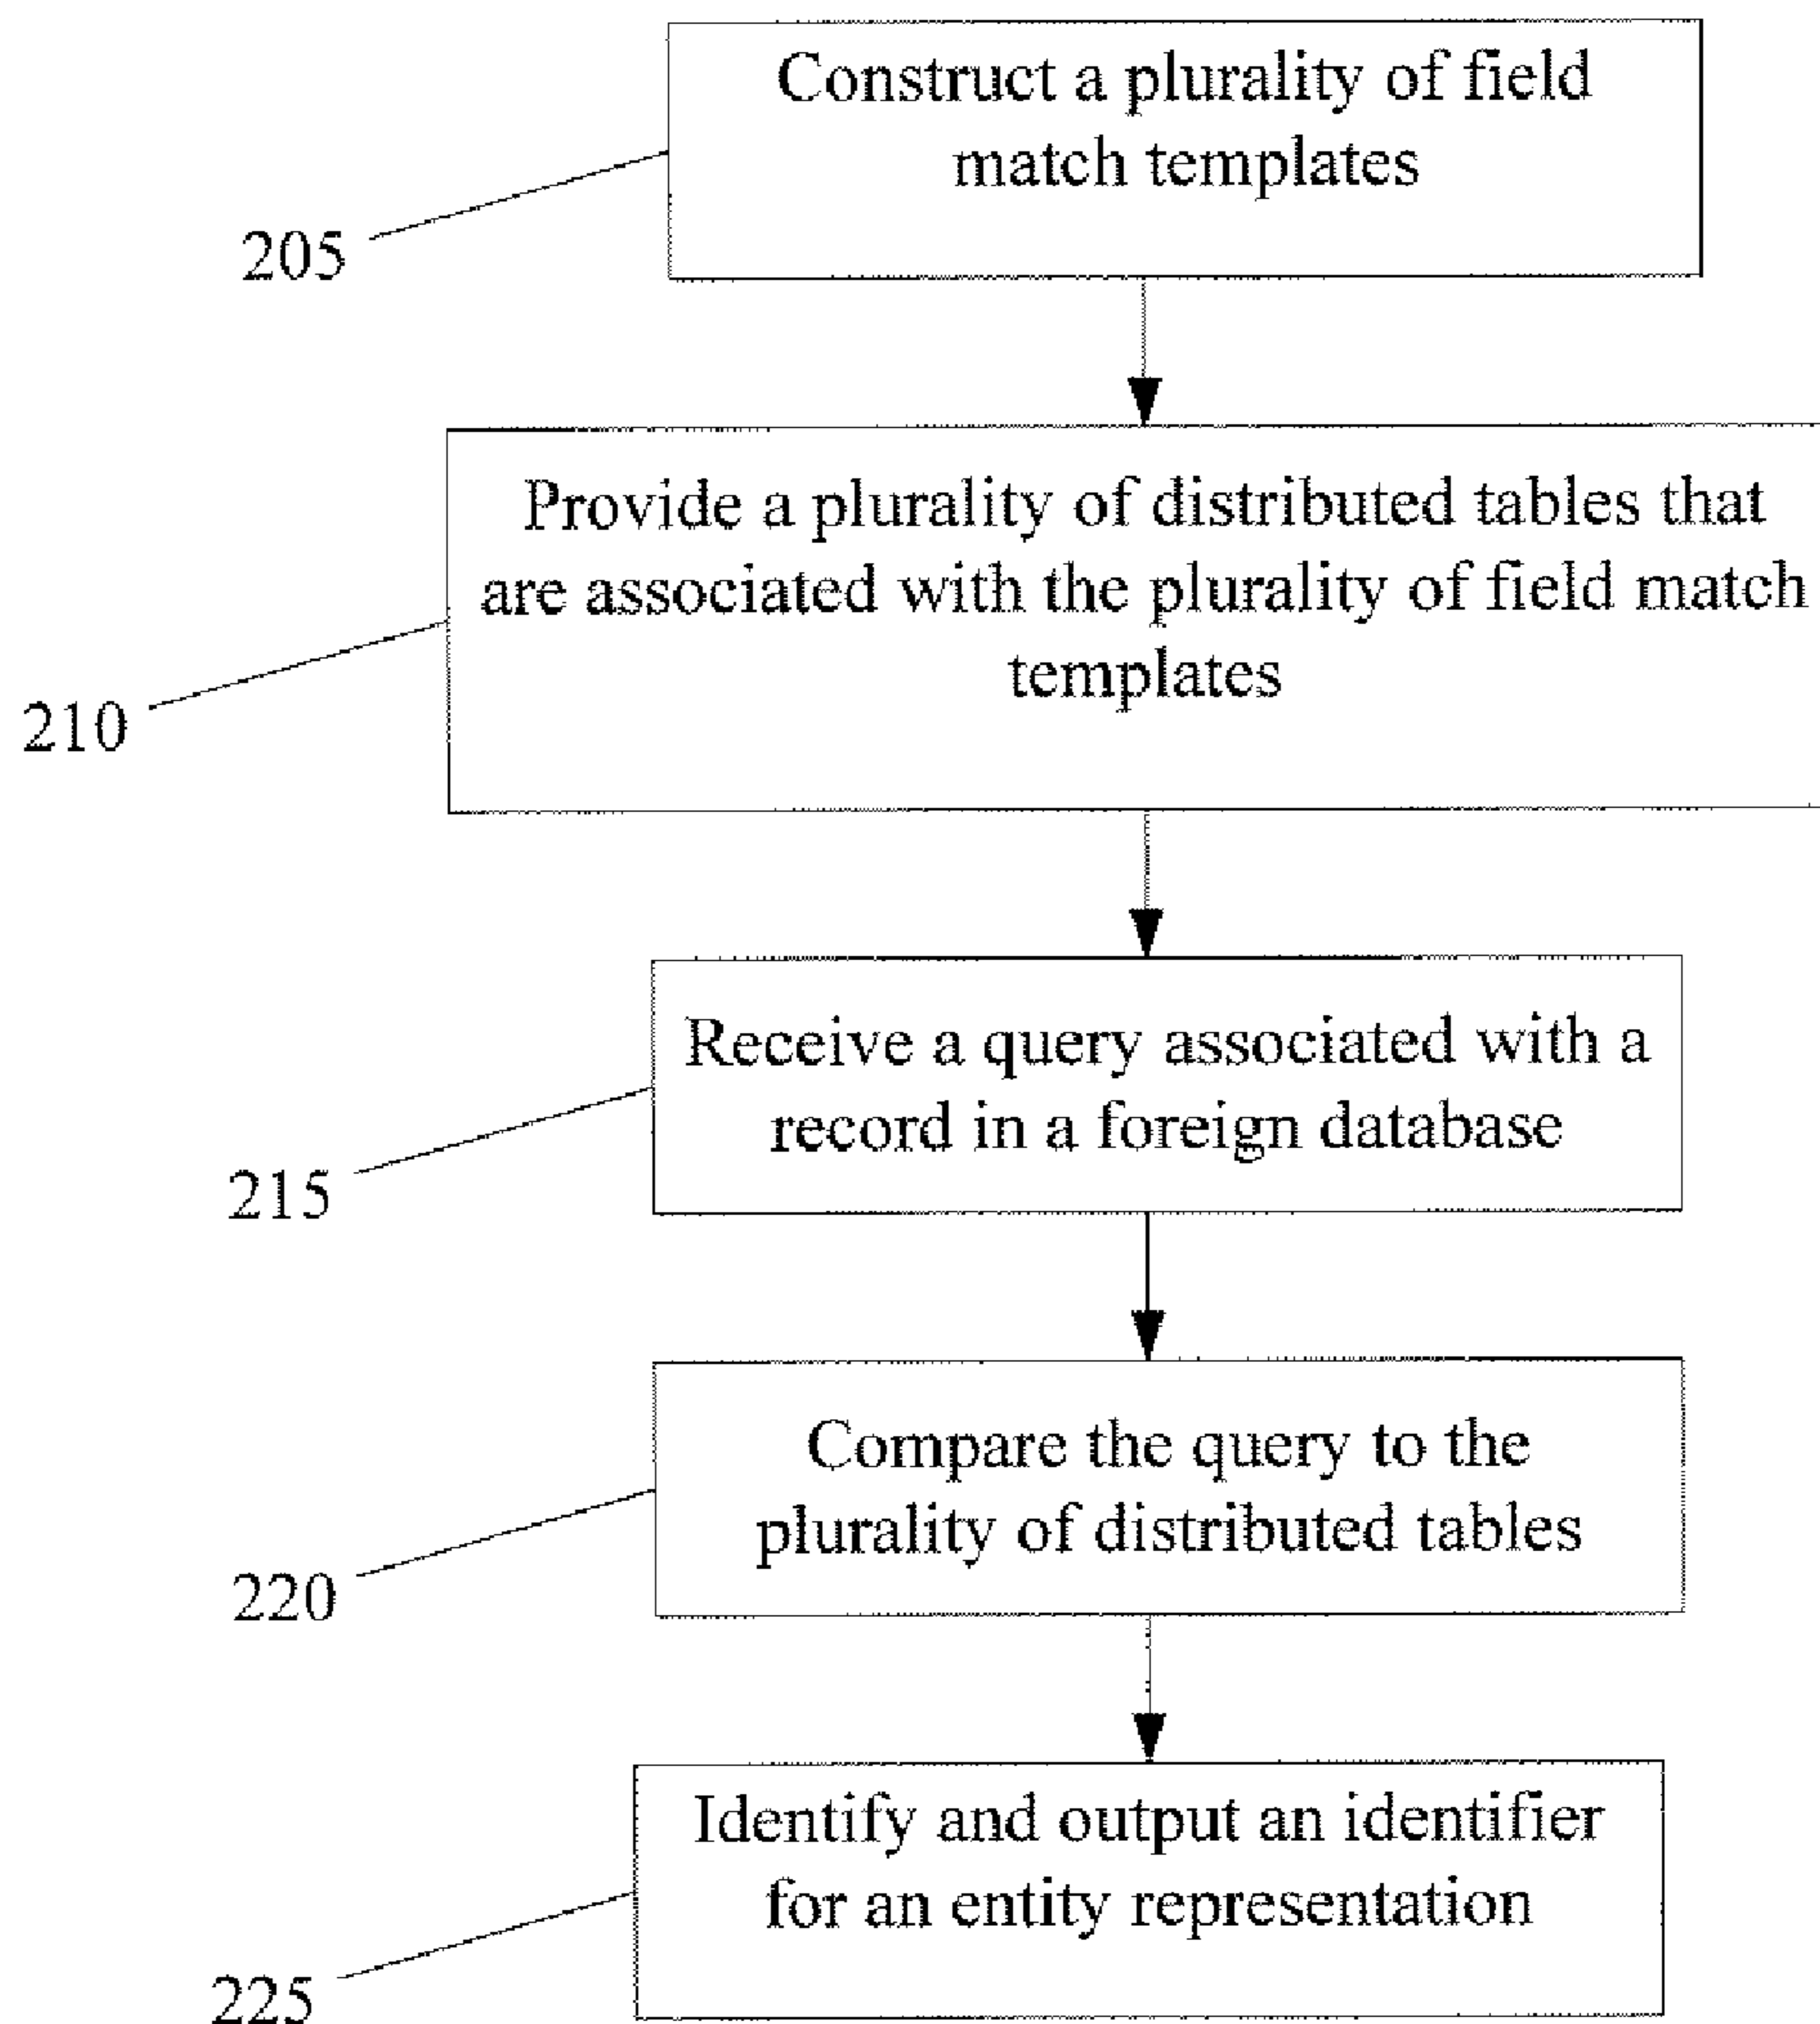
Construct a plurality of field match templates

205

Provide a plurality of distributed tables that are associated with the plurality of field match templates

210

Receive a query associated with a record in a foreign database

215

Compare the query to the plurality of distributed tables

220

Identify and output an identifier for an entity representation

225